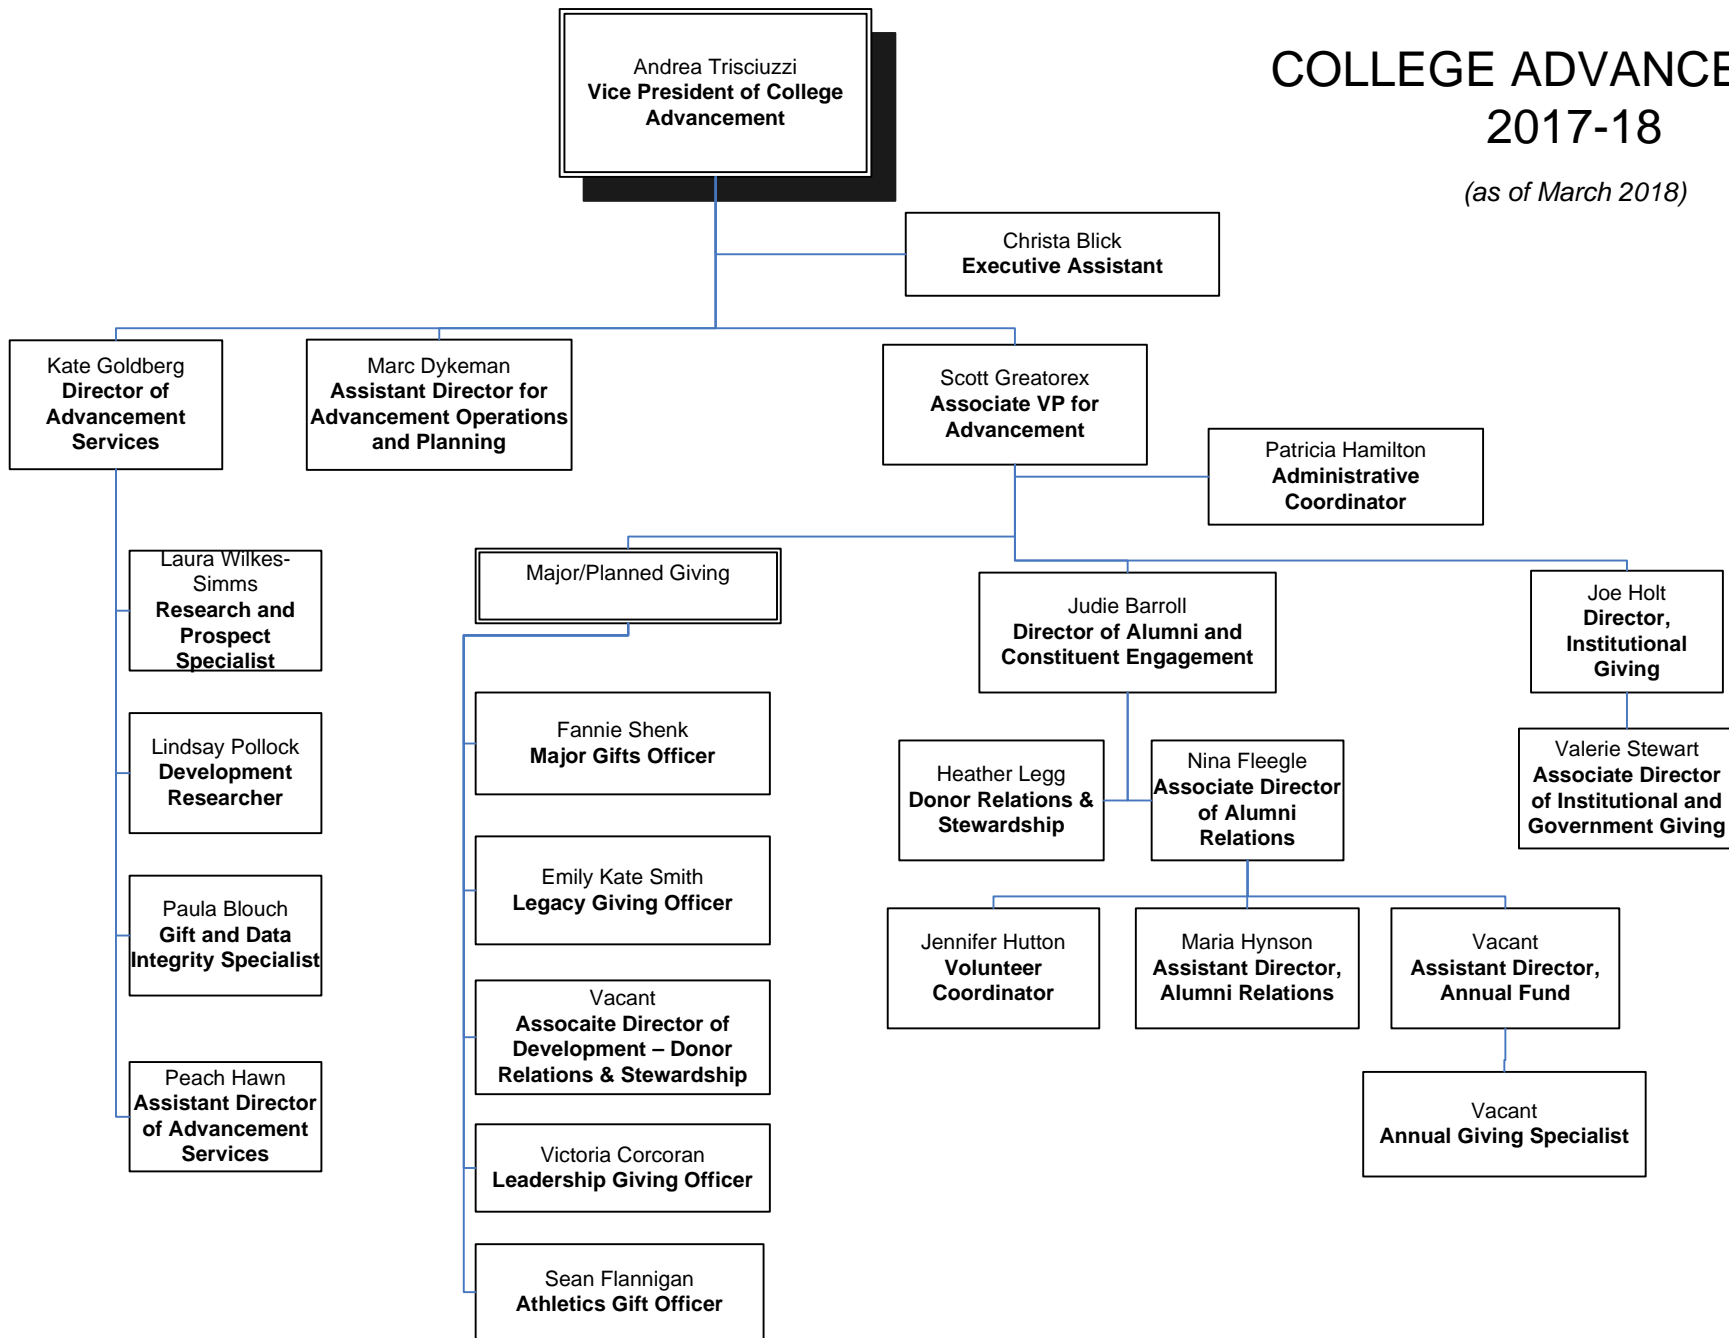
COLLEGE ADVANCE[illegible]
2017-18

(as of March 2018)

Andrea Trisciuzzi
Vice President of College Advancement

Christa Blick
Executive Assistant

Kate Goldberg
Director of Advancement Services

Marc Dykeman
Assistant Director for Advancement Operations and Planning

Scott Greatorex
Associate VP for Advancement

Patricia Hamilton
Administrative Coordinator

Laura Wilkes-Simms
Research and Prospect Specialist

Lindsay Pollock
Development Researcher

Paula Blouch
Gift and Data Integrity Specialist

Peach Hawn
Assistant Director of Advancement Services

Major/Planned Giving

Fannie Shenk
Major Gifts Officer

Emily Kate Smith
Legacy Giving Officer

Vacant
Assocaite Director of Development – Donor Relations & Stewardship

Victoria Corcoran
Leadership Giving Officer

Sean Flannigan
Athletics Gift Officer

Judie Barroll
Director of Alumni and Constituent Engagement

Joe Holt
Director, Institutional Giving

Heather Legg
Donor Relations & Stewardship

Nina Fleegle
Associate Director of Alumni Relations

Valerie Stewart
Associate Director of Institutional and Government Giving

Jennifer Hutton
Volunteer Coordinator

Maria Hynson
Assistant Director, Alumni Relations

Vacant
Assistant Director, Annual Fund

Vacant
Annual Giving Specialist